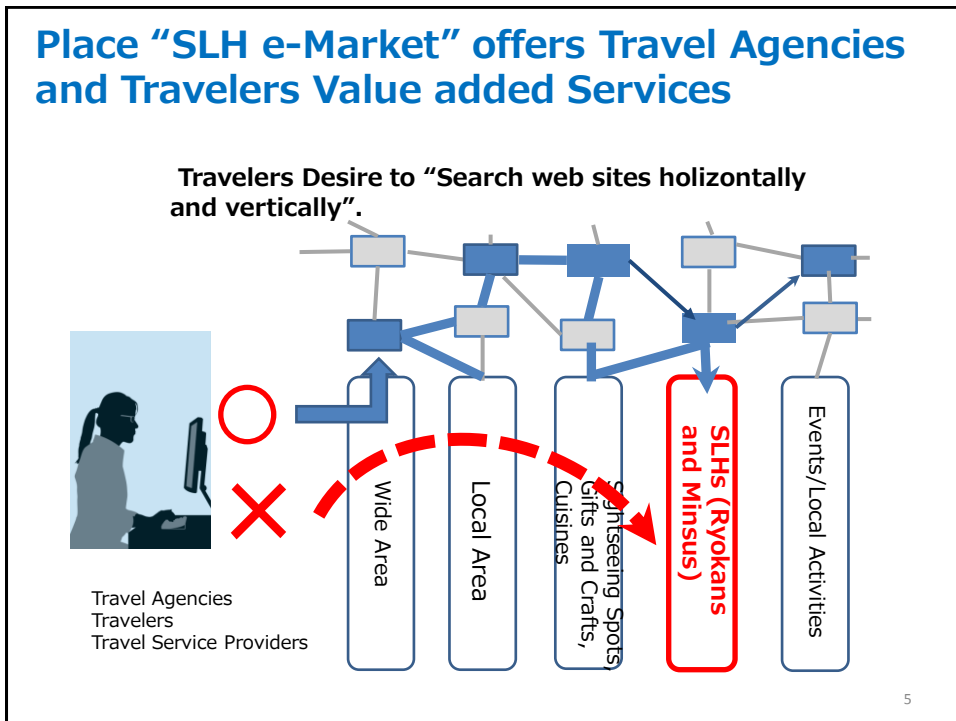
Place “SLH e-Market” offers Travel Agencies and Travelers Value added Services

Travelers Desire to “Search web sites holizontally and vertically”.

Wide Area

Local Area

Sightseeing Spots, Gifts and Crafts, Cuisines

SLHs (Ryokans and Minsus)

Events/Local Activities

Travel Agencies
Travelers
Travel Service Providers

5